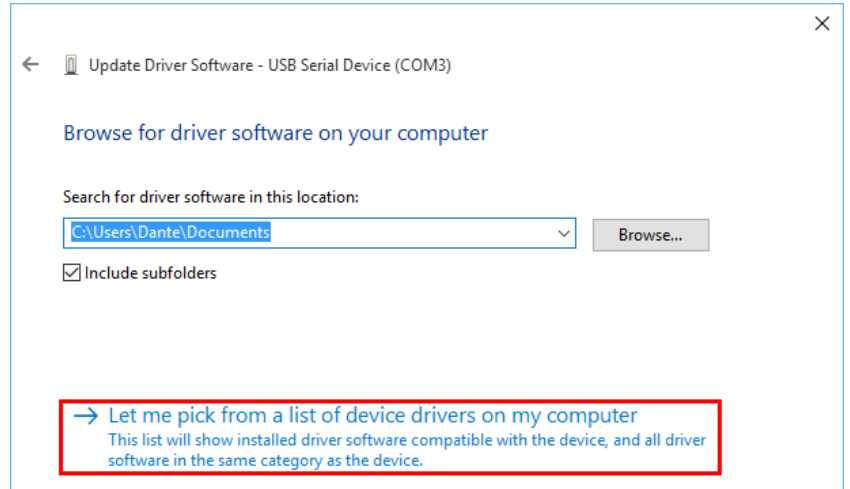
Update Driver Software - USB Serial Device (COM3)

Browse for driver software on your computer

Search for driver software in this location:

C:\Users\Dante\Documents

Browse...

Include subfolders

→ Let me pick from a list of device drivers on my computer
This list will show installed driver software compatible with the device, and all driver software in the same category as the device.